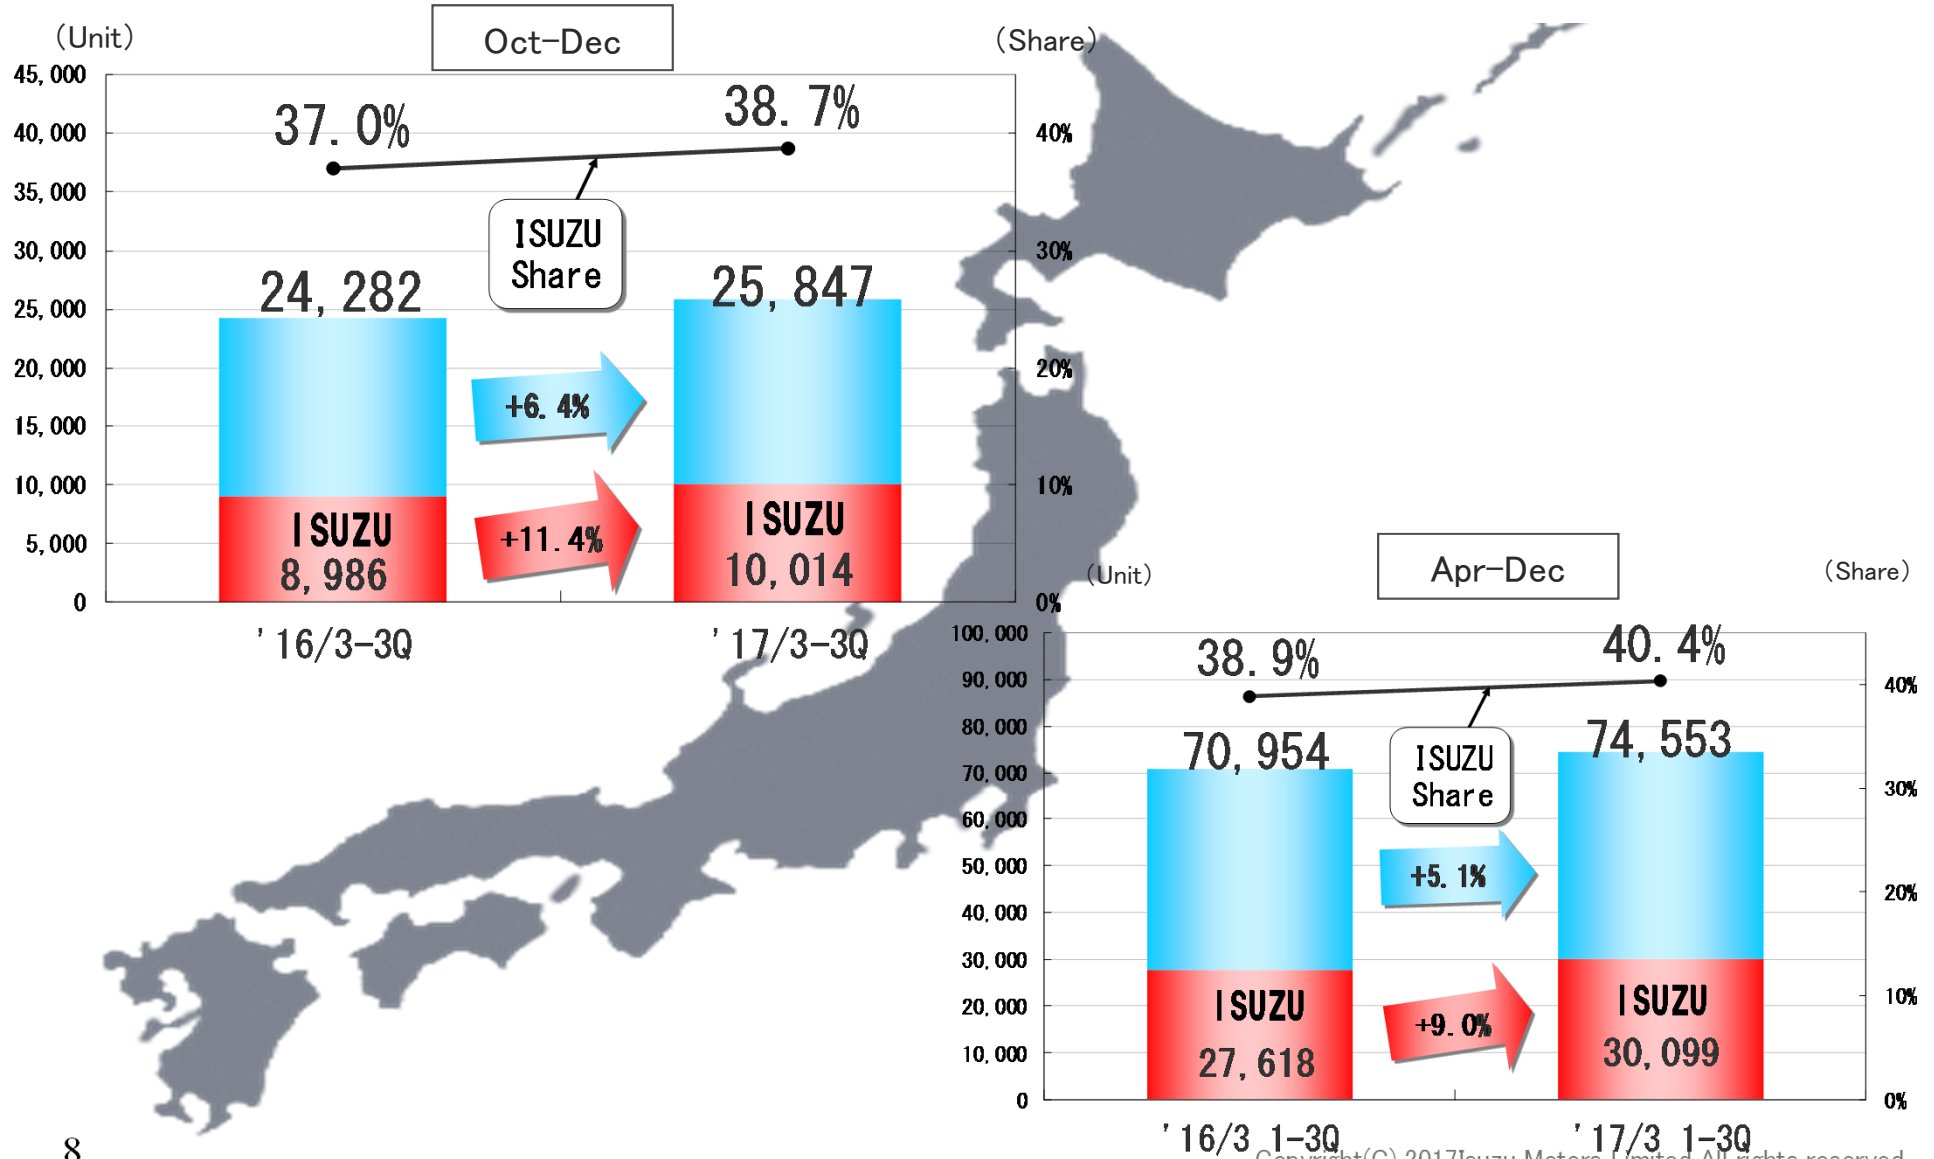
(Unit)

Oct-Dec

(Share)

45,000
40,000
35,000
30,000
25,000
20,000
15,000
10,000
5,000
0

37.0%

38.7%

ISUZU Share

24,282

25,847

+6.4%

+11.4%

ISUZU 8,986

ISUZU 10,014

40%
30%
20%
10%
0%

'16/3-3Q

'17/3-3Q

(Unit)

Apr-Dec

(Share)

100,000
90,000
80,000
70,000
60,000
50,000
40,000
30,000
20,000
10,000
0

38.9%

40.4%

ISUZU Share

70,954

74,553

+5.1%

+9.0%

ISUZU 27,618

ISUZU 30,099

40%
30%
20%
10%
0%

'16/3 1-3Q

'17/3 1-3Q

8

Copyright(C) 2017Isuzu Motors Limited All rights reserved